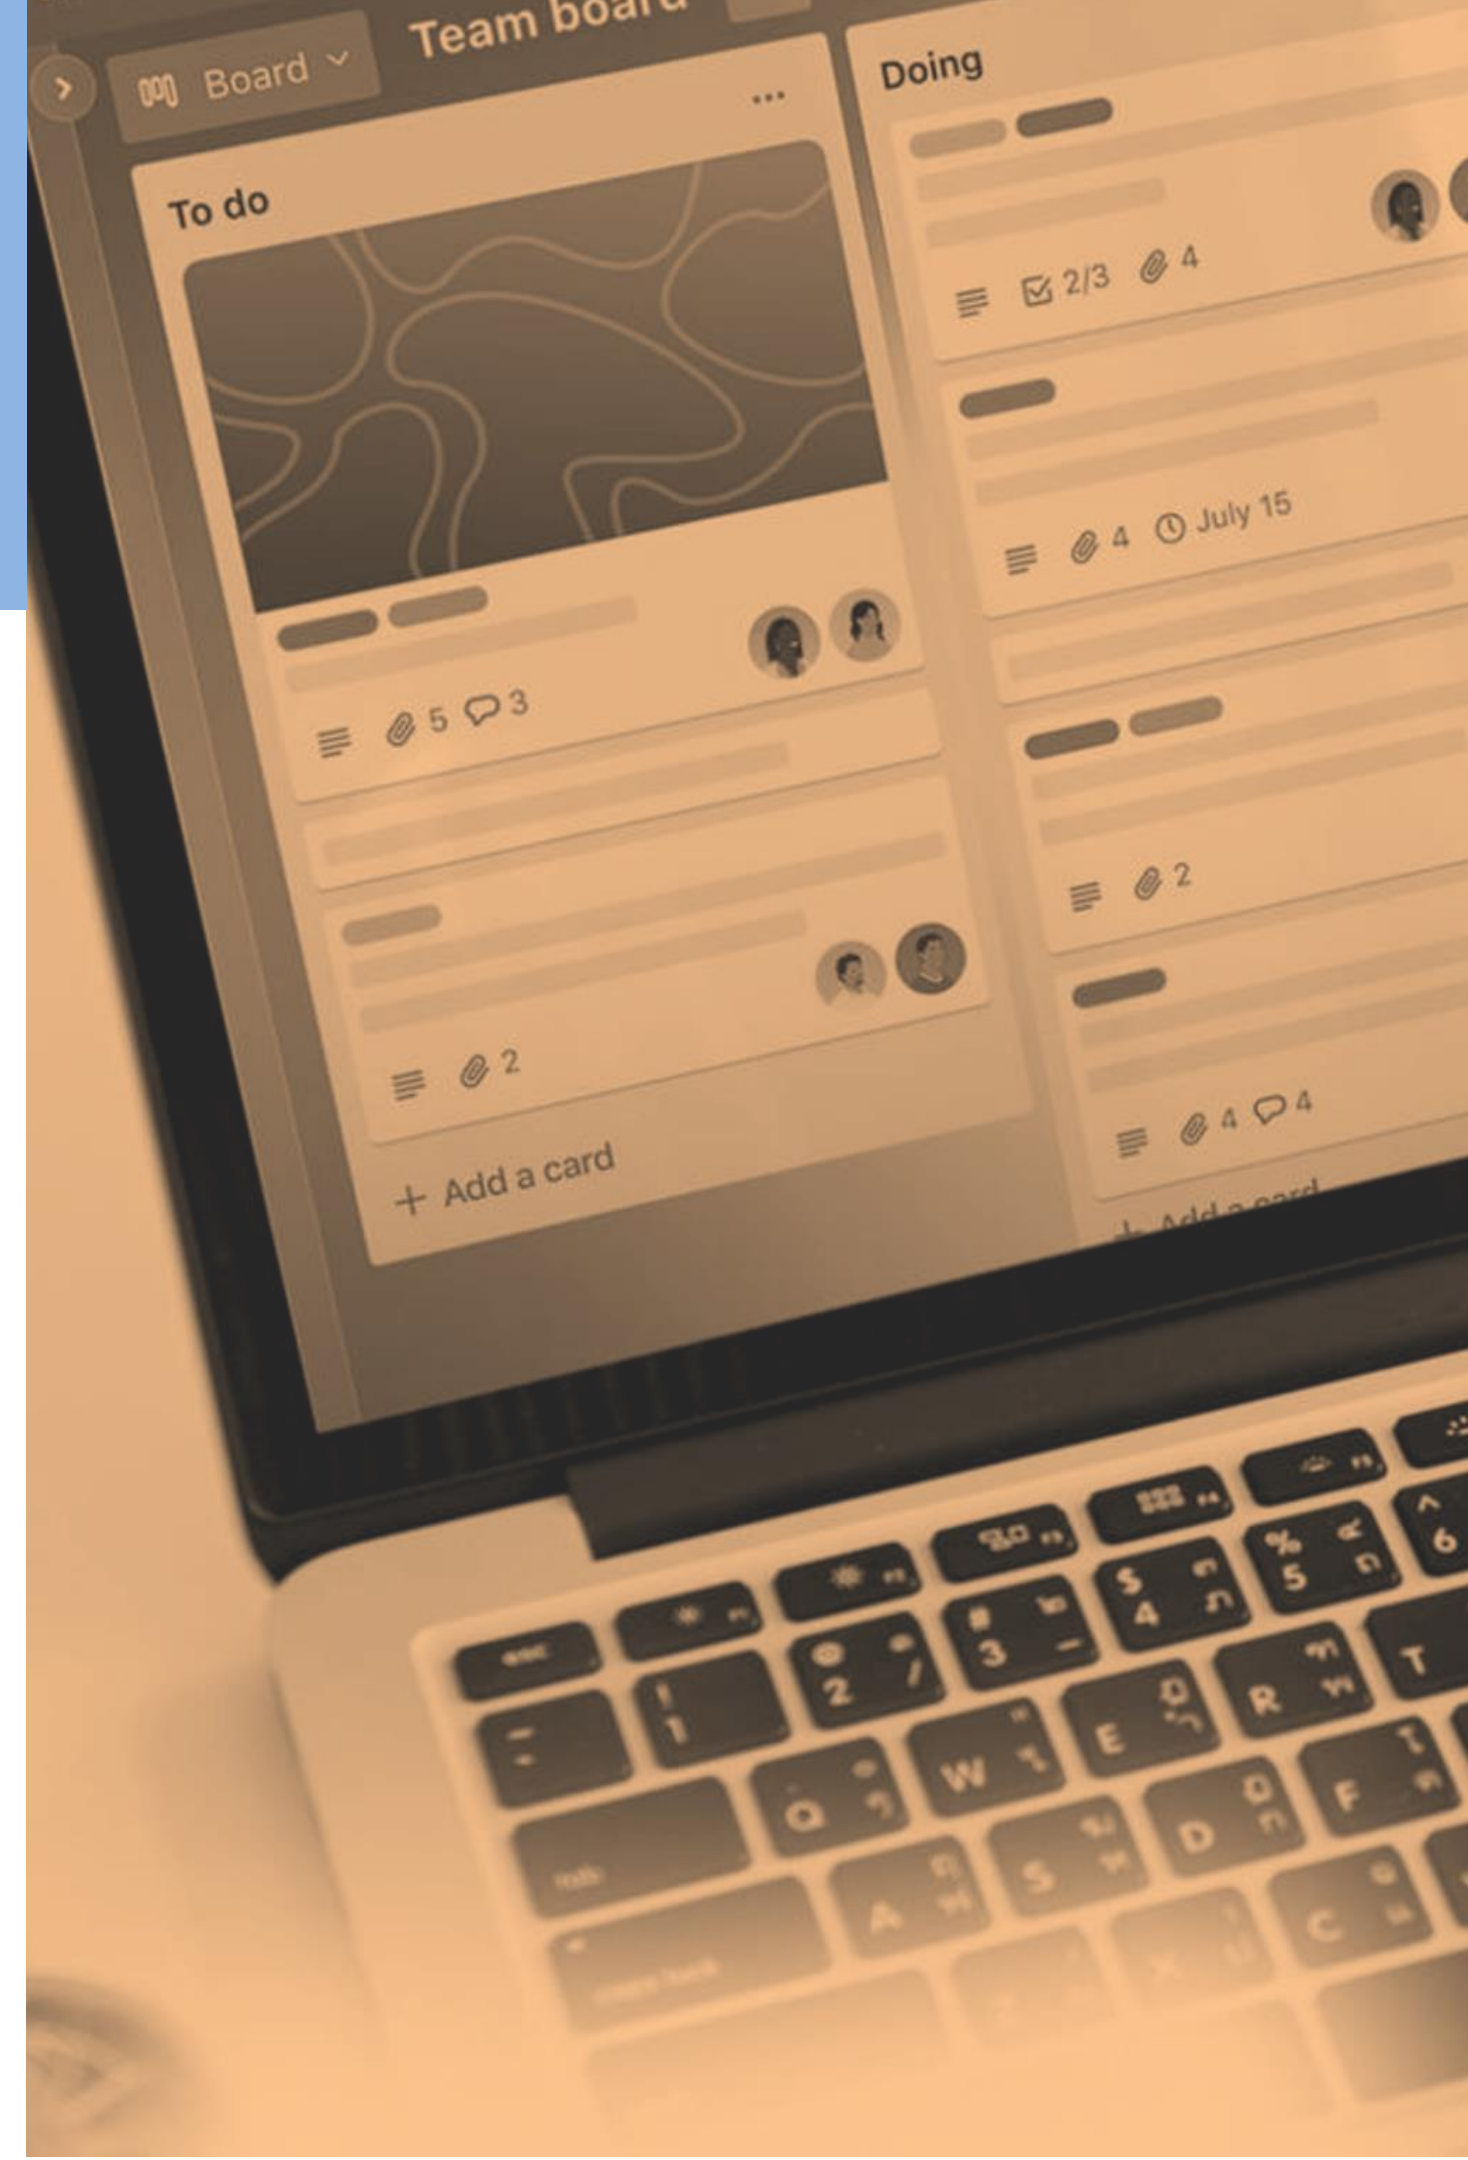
Board

Team board

To do

...

5 3

2

+ Add a card

Doing

2/3 4

4 July 15

2

4 4

+ Add a card

esc

F1

F2

F3

F4

F5

!
1

@
2

#
3

$
4

%
5

^
6

Q

W

E

R

T

tab

A

S

D

F

C

X

caps lock